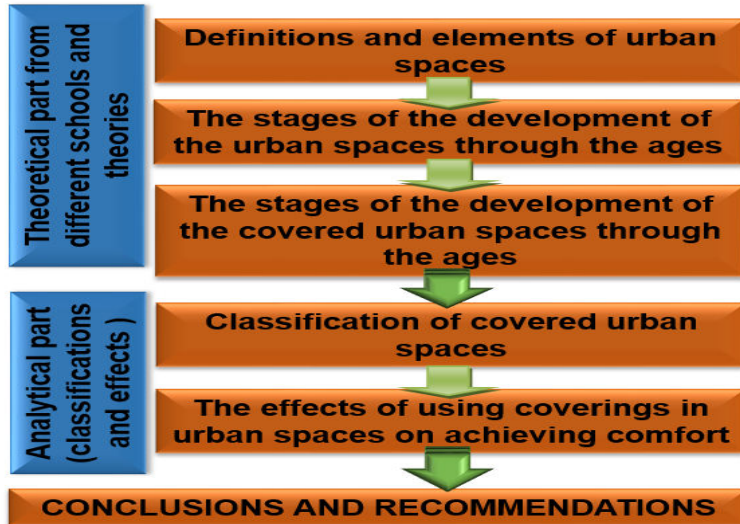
Theoretical part from different schools and theories

Definitions and elements of urban spaces

The stages of the development of the urban spaces through the ages

The stages of the development of the covered urban spaces through the ages

Analytical part (classifications and effects )

Classification of covered urban spaces

The effects of using coverings in urban spaces on achieving comfort

CONCLUSIONS AND RECOMMENDATIONS